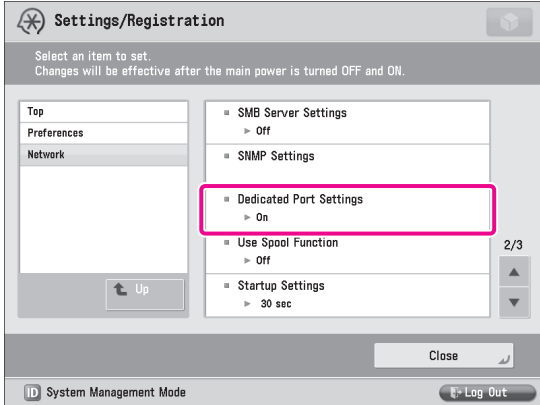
Settings/Registration

Select an item to set.
Changes will be effective after the main power is turned OFF and ON.

Top
Preferences
Network

Up

SMB Server Settings
► Off

SNMP Settings

Dedicated Port Settings
► On

Use Spool Function
► Off

Startup Settings
► 30 sec

2/3

Close

ID System Management Mode

Log Out